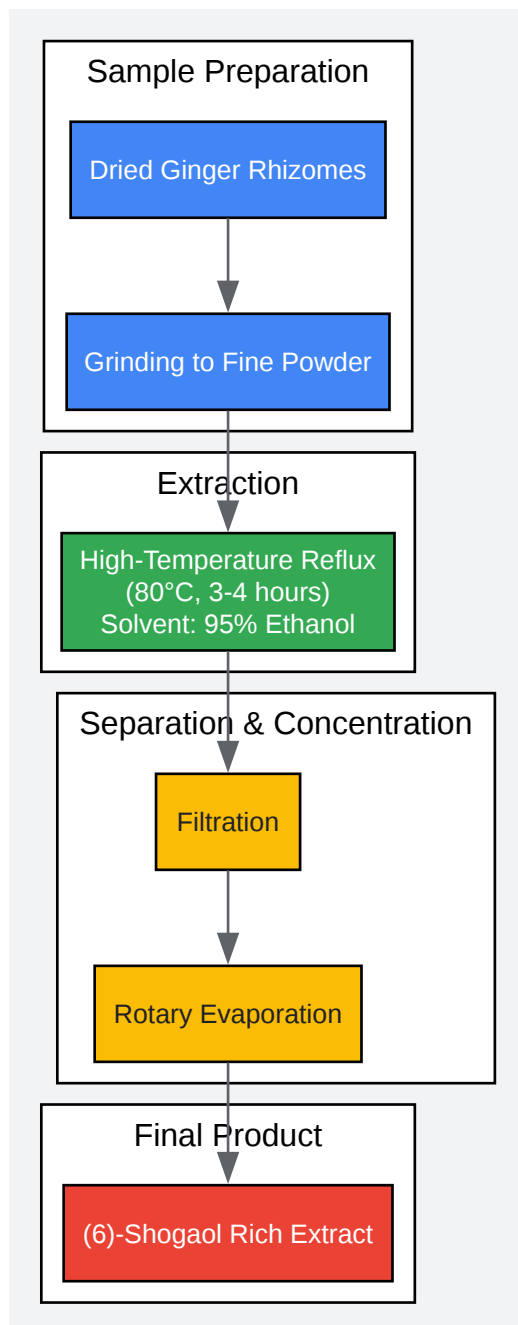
Sample Preparation

Dried Ginger Rhizomes

Grinding to Fine Powder

Extraction

High-Temperature Reflux
(80°C, 3-4 hours)
Solvent: 95% Ethanol

Separation & Concentration

Filtration

Rotary Evaporation

Final Product

(6)-Shogaol Rich Extract